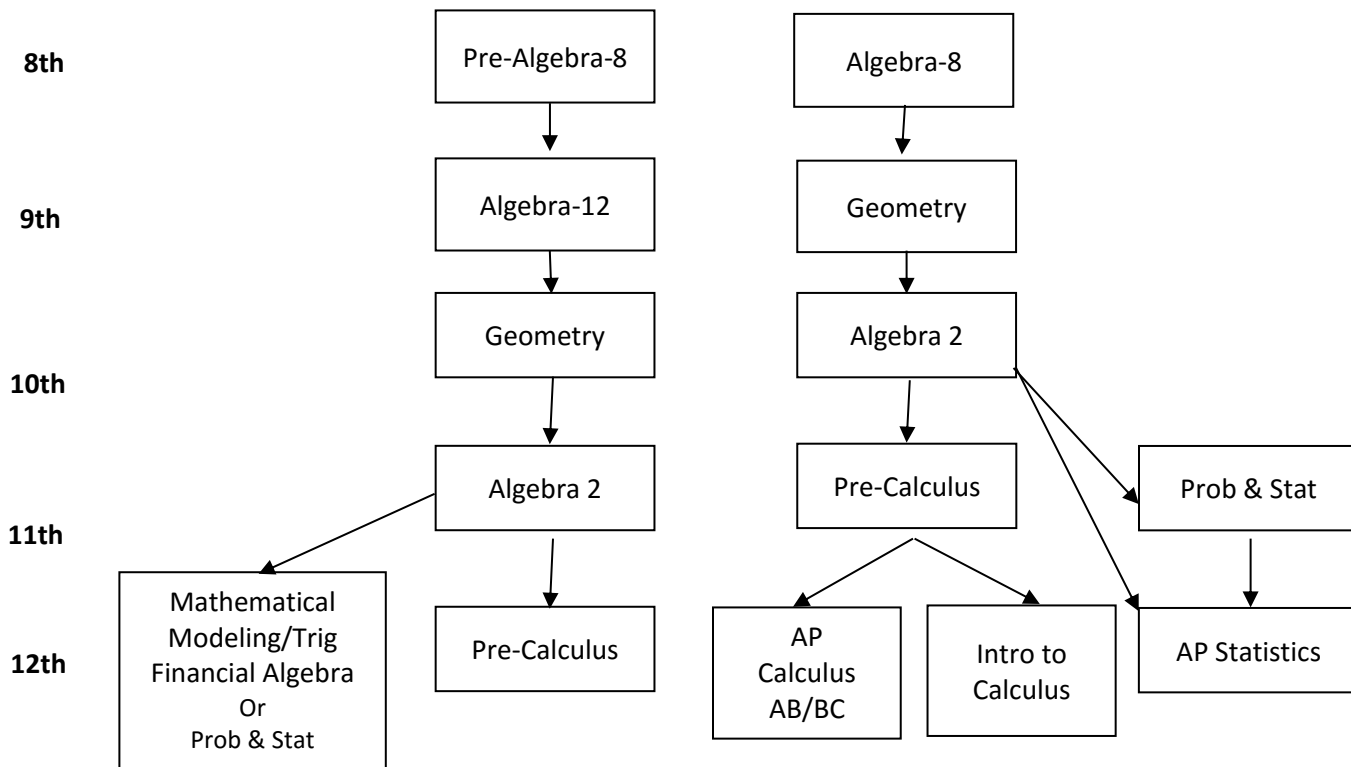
8th
Pre-Algebra-8
Algebra-8

9th
Algebra-12
Geometry

10th
Geometry
Algebra 2

11th
Algebra 2
Pre-Calculus
Prob & Stat

12th
Mathematical Modeling/Trig Financial Algebra Or Prob & Stat
Pre-Calculus
AP Calculus AB/BC
Intro to Calculus
AP Statistics